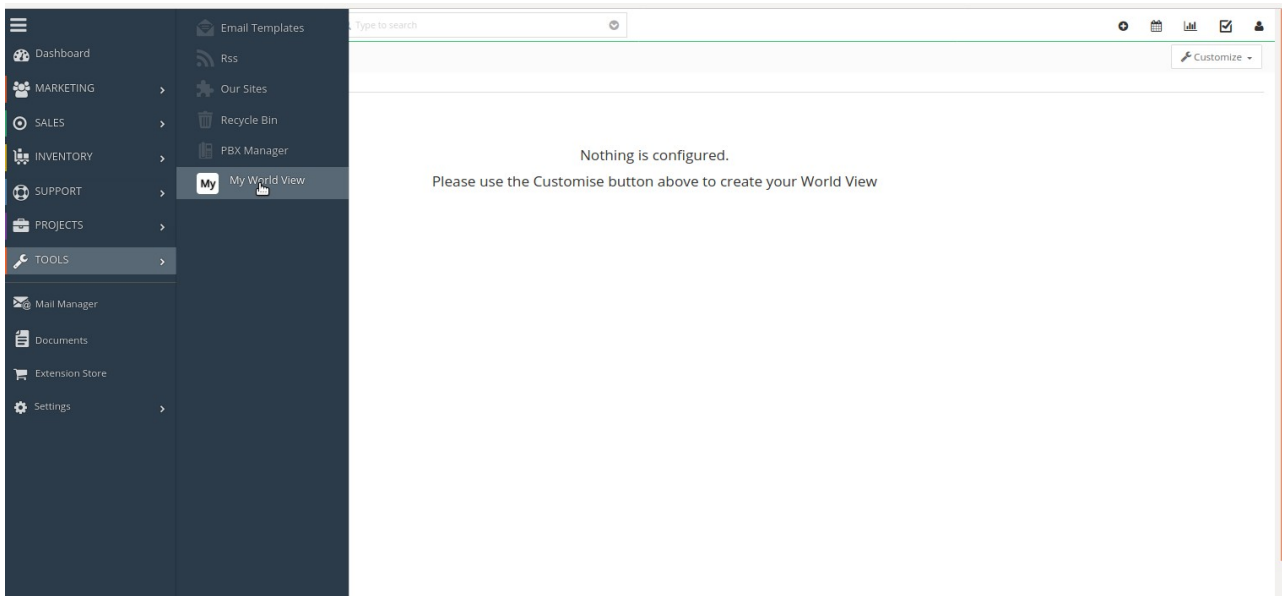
Dashboard
MARKETING
SALES
INVENTORY
SUPPORT
PROJECTS
TOOLS
Mail Manager
Documents
Extension Store
Settings

Email Templates
Rss
Our Sites
Recycle Bin
PBX Manager
My My World View

Type to search

Customize

Nothing is configured.
Please use the Customise button above to create your World View